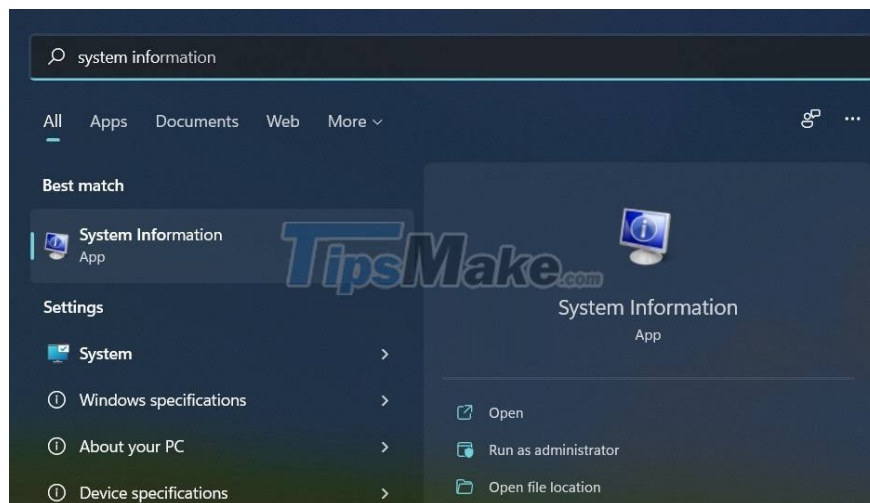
system information

All Apps Documents Web More

Best match

System Information
App

Settings

System

Windows specifications

About your PC

Device specifications

TipsMake.com

System Information
App

Open

Run as administrator

Open file location